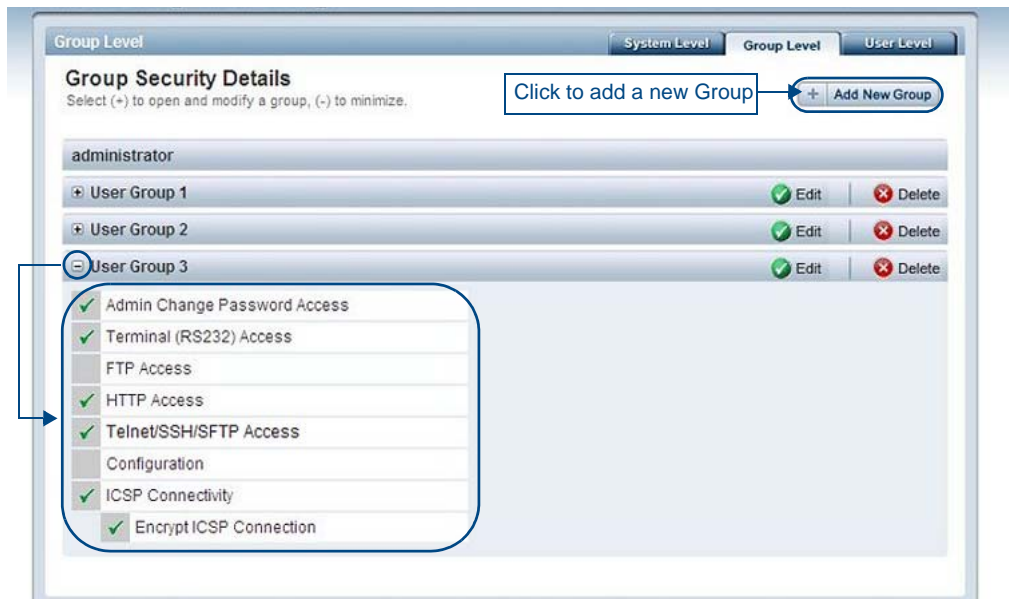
Group Level

System Level | Group Level | User Level

Group Security Details
Select (+) to open and modify a group, (-) to minimize.

Click to add a new Group

+ Add New Group

administrator

⊞ User Group 1 Edit Delete

⊞ User Group 2 Edit Delete

⊟ User Group 3 Edit Delete

✓ Admin Change Password Access
✓ Terminal (RS232) Access
FTP Access
✓ HTTP Access
✓ Telnet/SSH/SFTP Access
Configuration
✓ ICSP Connectivity
✓ Encrypt ICSP Connection